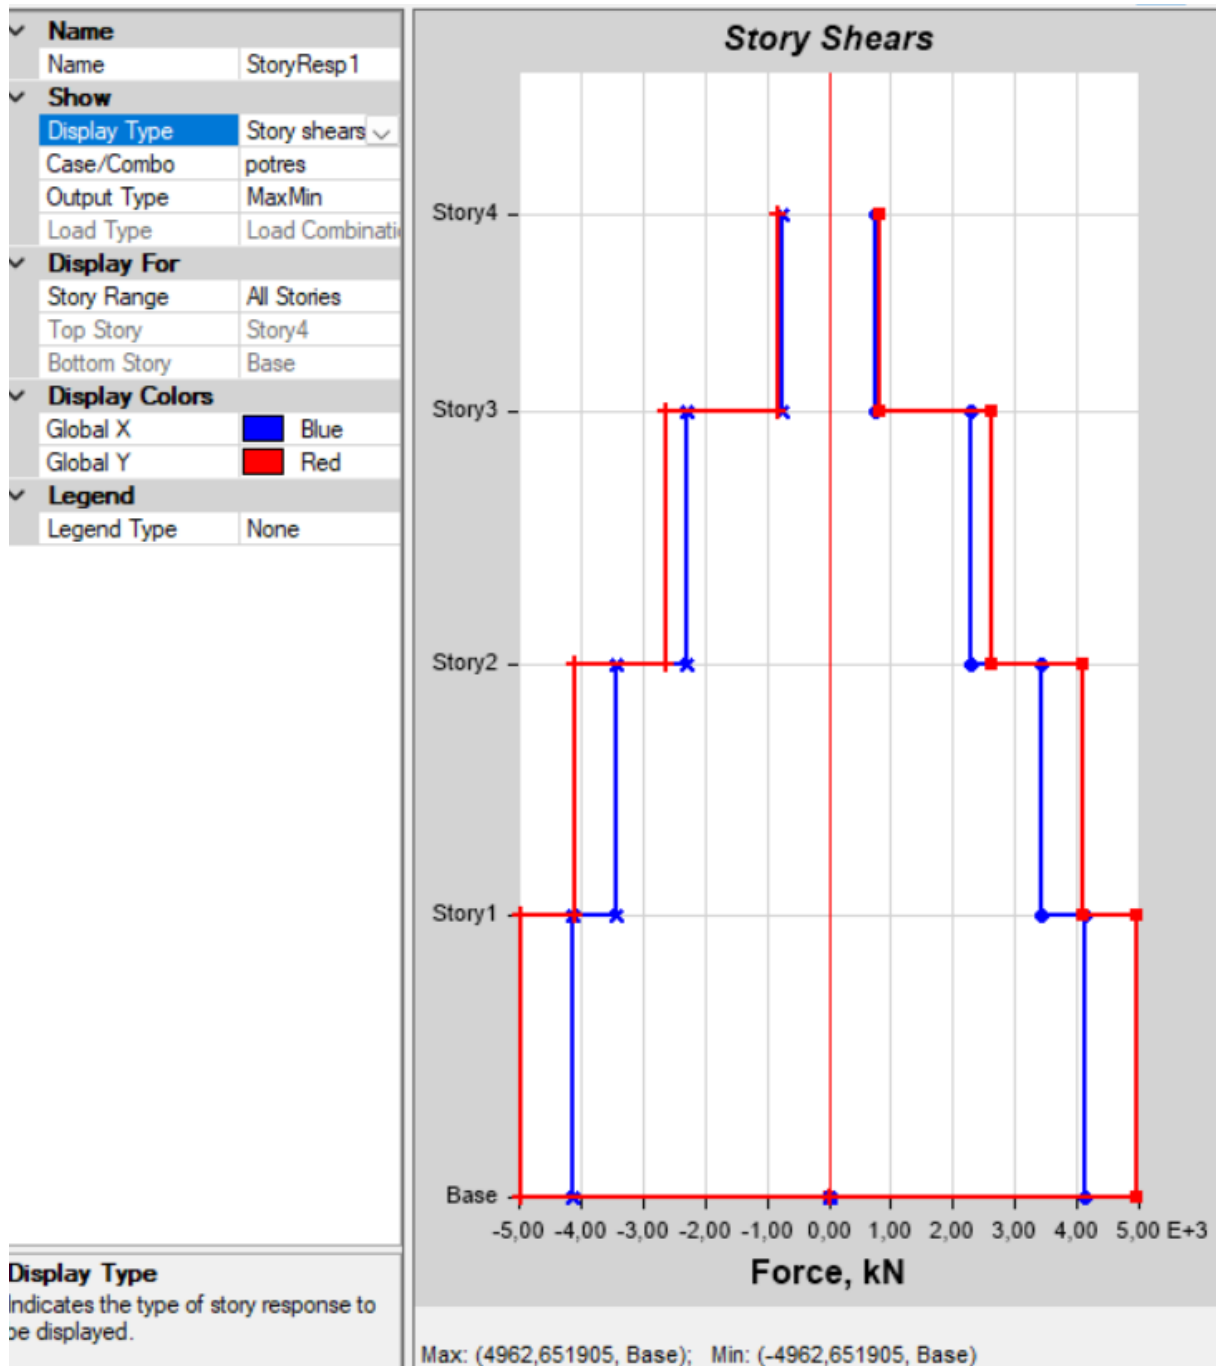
Name

| Name | StoryResp1 |
|---|---|

Show

| Display Type | Story shears |
|---|---|
| Case/Combo | potres |
| Output Type | MaxMin |
| Load Type | Load Combinati |

Display For

| Story Range | All Stories |
|---|---|
| Top Story | Story4 |
| Bottom Story | Base |

Display Colors

| Global X | Blue |
|---|---|
| Global Y | Red |

Legend

| Legend Type | None |
|---|---|

Display Type
Indicates the type of story response to be displayed.

Story Shears

Story4
Story3
Story2
Story1
Base

-5,00 -4,00 -3,00 -2,00 -1,00 0,00 1,00 2,00 3,00 4,00 5,00 E+3

Force, kN

Max: (4962,651905, Base); Min: (-4962,651905, Base)